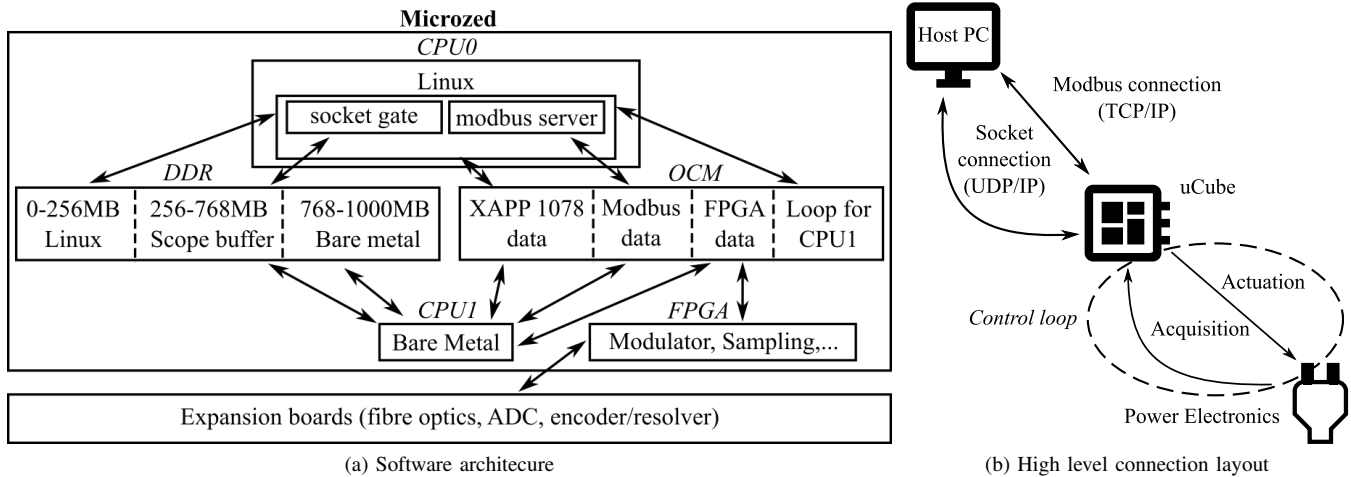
Microzed

CPU0

Linux

socket gate

modbus server

DDR

OCM

0-256MB Linux

256-768MB Scope buffer

768-1000MB Bare metal

XAPP 1078 data

Modbus data

FPGA data

Loop for CPU1

CPU1

FPGA

Bare Metal

Modulator, Sampling,...

Expansion boards (fibre optics, ADC, encoder/resolver)

(a) Software architecure

Host PC

Modbus connection (TCP/IP)

Socket connection (UDP/IP)

uCube

Actuation

Control loop

Acquisition

Power Electronics

(b) High level connection layout